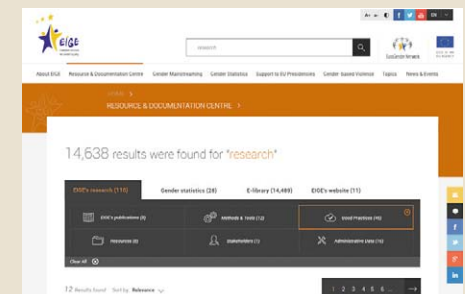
EIGE

research

EN

About EIGE Resource & Documentation Centre Gender Mainstreaming Gender Statistics Support to EU Presidencies Gender-based Violence Topics News & Events

HOME >

RESOURCE & DOCUMENTATION CENTRE >

14,638 results were found for "research"

EIGE's research (110) Gender statistics (28) E-library (14,489) EIGE's website (11)

EIGE's publications (8) Methods & Tools (12) Good Practices (90)

Resources (0) Stakeholders (1) Administrative data (10)

Clear All

12 Results found Sort by Relevance

1 2 3 4 5 6 ... →